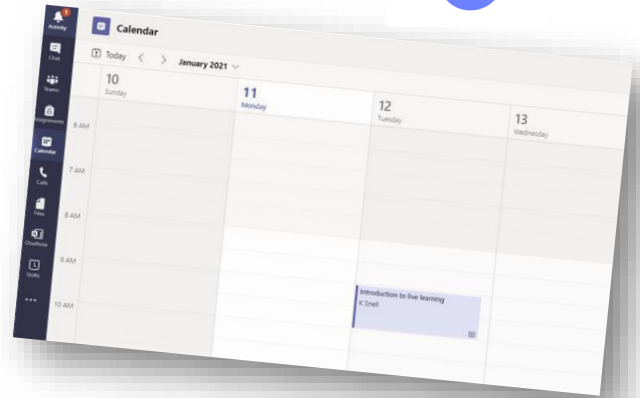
Activity
Chat
Teams
Assignments
Calendar
Calls
Files
OneNote
Shifts
...

Calendar

Today < > January 2021

10
Sunday

11
Monday

12
Tuesday

13
Wednesday

6 AM
7 AM
8 AM
9 AM
10 AM

Introduction to live learning
K Snell